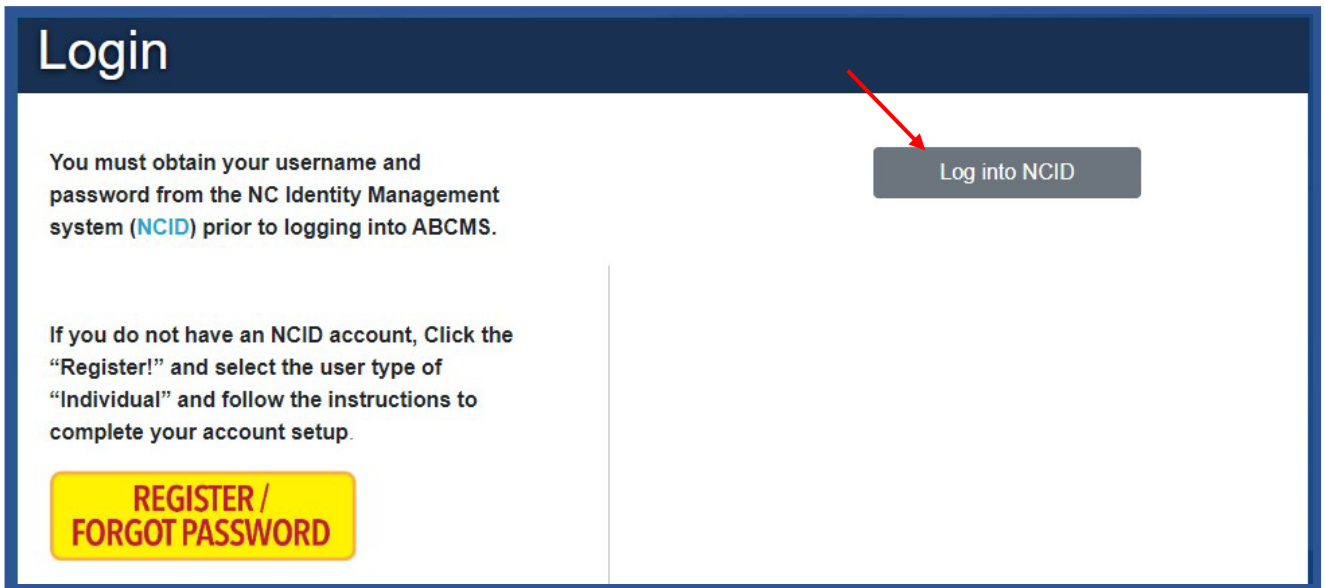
Login

You must obtain your username and password from the NC Identity Management system (NCID) prior to logging into ABCMS.

Log into NCID

If you do not have an NCID account, Click the "Register!" and select the user type of "Individual" and follow the instructions to complete your account setup.

REGISTER / FORGOT PASSWORD